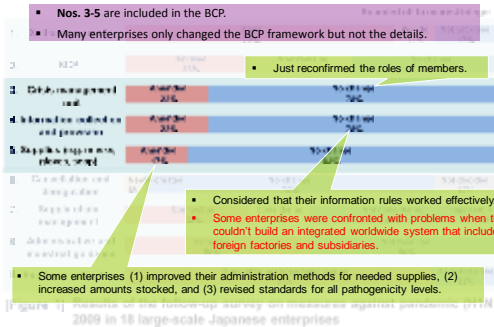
▪ Nos. 3-5 are included in the BCP.
▪ Many enterprises only changed the BCP framework but not the details.

▪ Just reconfirmed the roles of members.

▪ Considered that their information rules worked effectively
▪ Some enterprises were confronted with problems when t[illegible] couldn't build an integrated worldwide system that include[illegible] foreign factories and subsidiaries.

▪ Some enterprises (1) improved their administration methods for needed supplies, (2) increased amounts stocked, and (3) revised standards for all pathogenicity levels.

[Figure 1] Results of the follow-up survey on measures against pandemic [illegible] 2009 in 18 large-scale Japanese enterprises